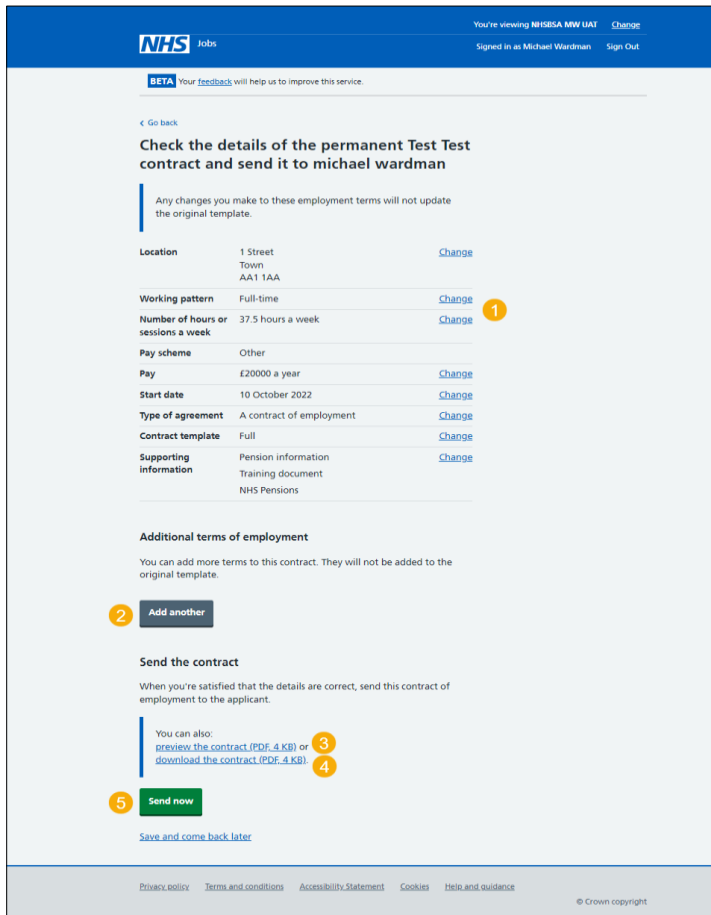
You're viewing NHSBSA MW UAT Change

NHS Jobs

Signed in as Michael Wardman Sign Out

BETA Your feedback will help us to improve this service.

‹ Go back

# Check the details of the permanent Test Test contract and send it to michael wardman

Any changes you make to these employment terms will not update the original template.

| Location | 1 Street<br>Town<br>AA1 1AA | Change |
|---|---|---|
| Working pattern | Full-time | Change |
| Number of hours or sessions a week | 37.5 hours a week | Change |
| Pay scheme | Other | |
| Pay | £20000 a year | Change |
| Start date | 10 October 2022 | Change |
| Type of agreement | A contract of employment | Change |
| Contract template | Full | Change |
| Supporting information | Pension information<br>Training document<br>NHS Pensions | Change |

1

Additional terms of employment

You can add more terms to this contract. They will not be added to the original template.

2 Add another

Send the contract

When you're satisfied that the details are correct, send this contract of employment to the applicant.

You can also:
preview the contract (PDF, 4 KB) or 3
download the contract (PDF, 4 KB). 4

5 Send now

Save and come back later

Privacy policy Terms and conditions Accessibility Statement Cookies Help and guidance

© Crown copyright